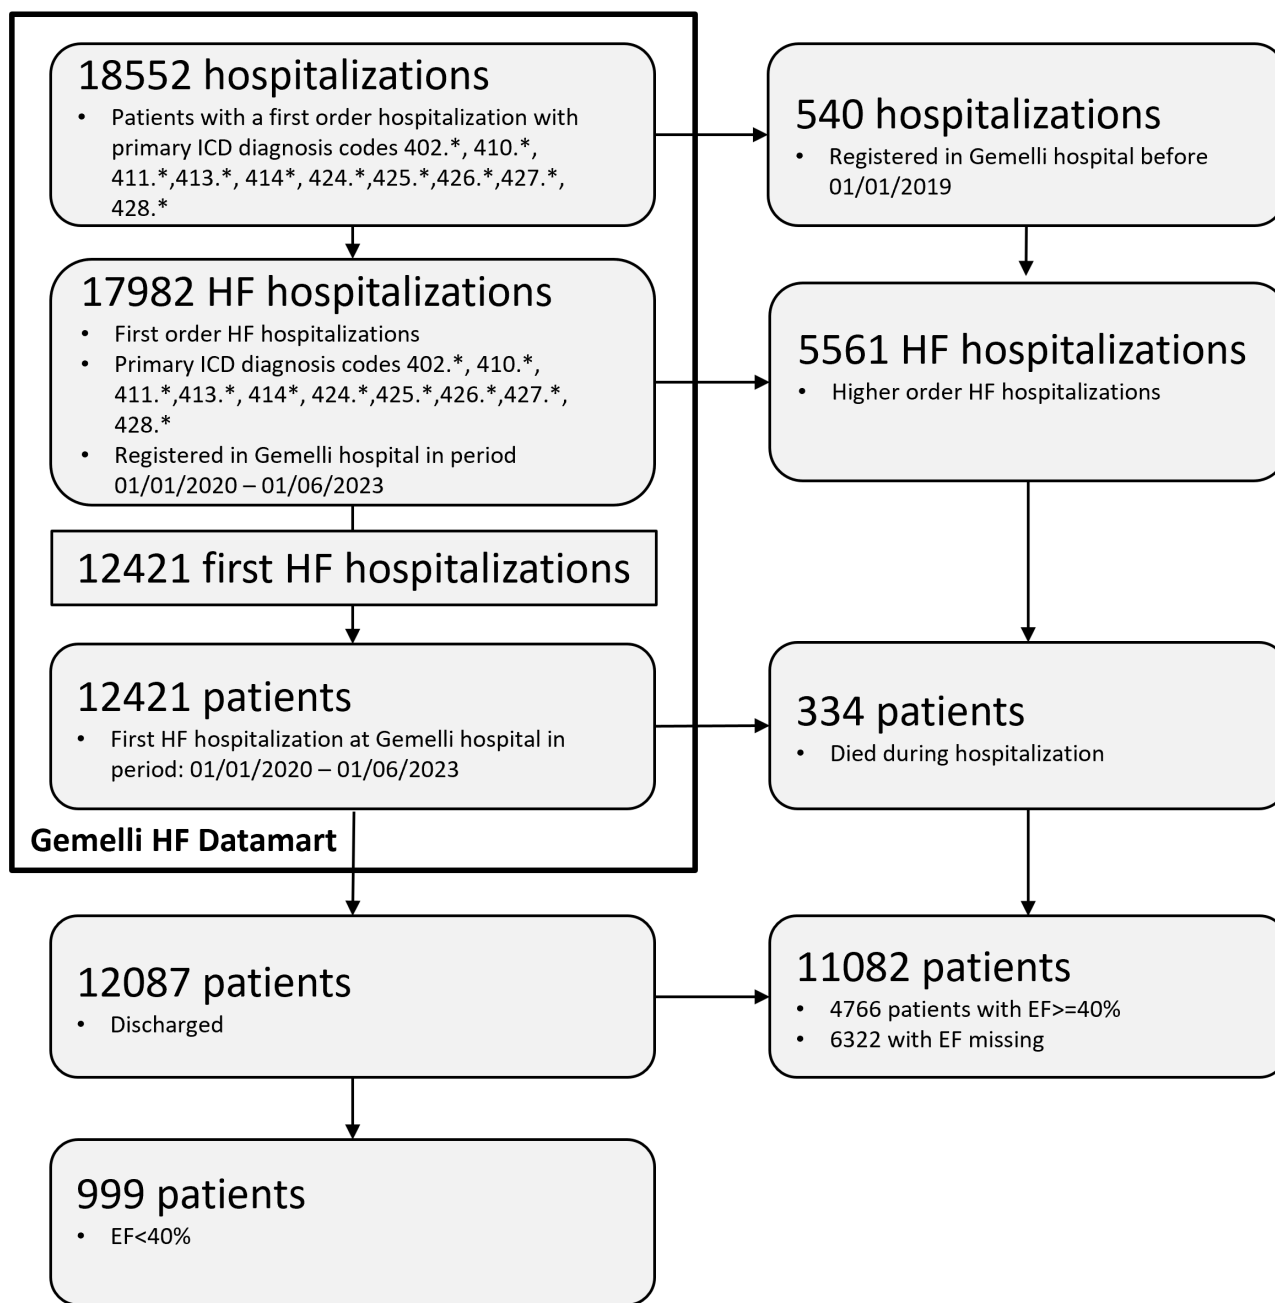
18552 hospitalizations

- Patients with a first order hospitalization with primary ICD diagnosis codes 402.*, 410.*, 411.*,413.*, 414*, 424.*,425.*,426.*,427.*, 428.*

540 hospitalizations

- Registered in Gemelli hospital before 01/01/2019

17982 HF hospitalizations

- First order HF hospitalizations
- Primary ICD diagnosis codes 402.*, 410.*, 411.*,413.*, 414*, 424.*,425.*,426.*,427.*, 428.*
- Registered in Gemelli hospital in period 01/01/2020 – 01/06/2023

5561 HF hospitalizations

- Higher order HF hospitalizations

12421 first HF hospitalizations

12421 patients

- First HF hospitalization at Gemelli hospital in period: 01/01/2020 – 01/06/2023

334 patients

- Died during hospitalization

Gemelli HF Datamart

12087 patients

- Discharged

11082 patients

- 4766 patients with EF>=40%
- 6322 with EF missing

999 patients

- EF<40%